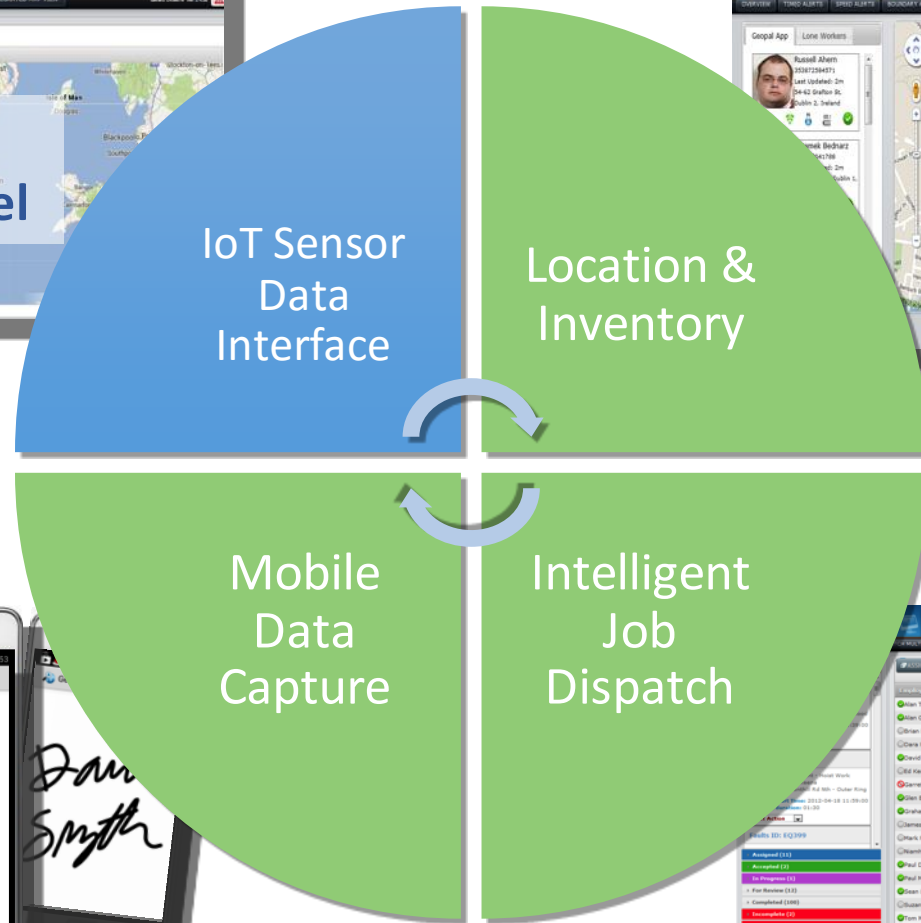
IoT Sensor Data Interface

Location & Inventory

Mobile Data Capture

Intelligent Job Dispatch

el

Isle of Man

Blackpool

Stockton-on-Tees

OVERVIEW

TIMED ALERTS

SPEED ALERTS

BOUNDAR

Geopal App

Lone Workers

Russell Ahern

353872584571

Last Updated: 2m

54-62 Grafton St,

Dublin 2, Ireland

Bednarz

Dublin 1,

Faults ID: EQ399

Assigned (11)

Accepted (3)

In Progress (5)

For Review (12)

Completed (100)

Incomplete (2)

Alan

Alan

Brian

Ciara

David

Ed Ke

Gerre

Glen

Graha

James

Mark

Niamh

Paul

Paul

Sean

Sean

Dan

Smyth